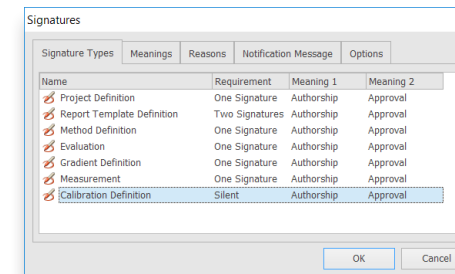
Signatures

Signature Types | Meanings | Reasons | Notification Message | Options

| Name | Requirement | Meaning 1 | Meaning 2 |
|---|---|---|---|
| Project Definition | One Signature | Authorship | Approval |
| Report Template Definition | Two Signatures | Authorship | Approval |
| Method Definition | One Signature | Authorship | Approval |
| Evaluation | One Signature | Authorship | Approval |
| Gradient Definition | One Signature | Authorship | Approval |
| Measurement | One Signature | Authorship | Approval |
| Calibration Definition | Silent | Authorship | Approval |

OK | Cancel